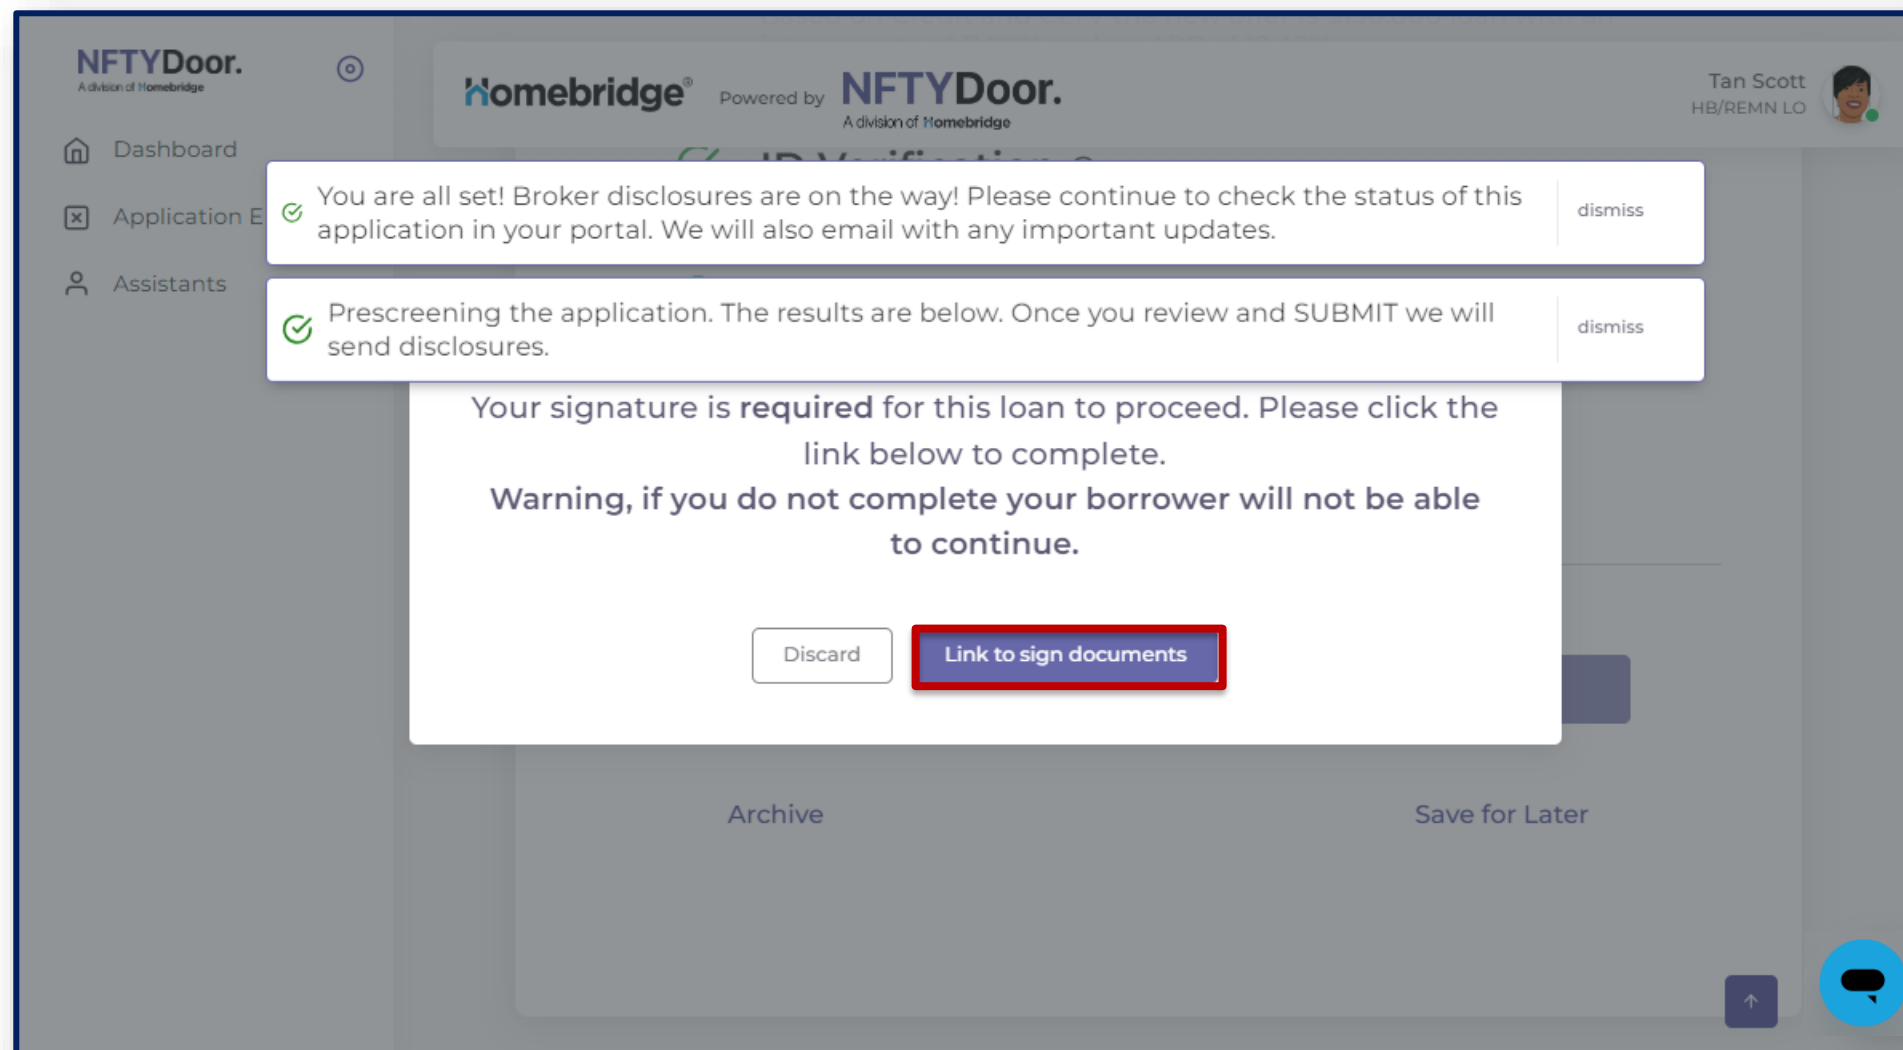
NFTYDoor.
A division of Homebridge

Dashboard

Application E

Assistants

Homebridge® Powered by NFTYDoor.
A division of Homebridge

Tan Scott
HB/REMN LO

You are all set! Broker disclosures are on the way! Please continue to check the status of this application in your portal. We will also email with any important updates.

dismiss

Prescreening the application. The results are below. Once you review and SUBMIT we will send disclosures.

dismiss

Your signature is **required** for this loan to proceed. Please click the link below to complete.

**Warning, if you do not complete your borrower will not be able to continue.**

Discard

Link to sign documents

Archive

Save for Later